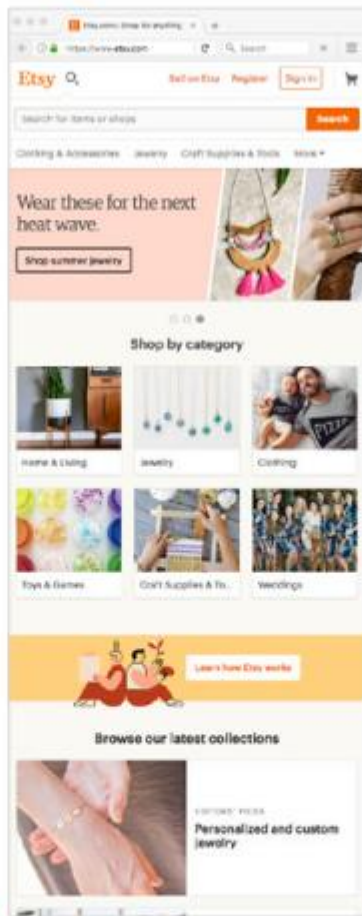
Etsy.com: Shop for anything

https://www.etsy.com

Search

Etsy

Sell on Etsy Register Sign in

Search for items or shops

Search

Clothing & Accessories Jewelry Craft Supplies & Tools More

Wear these for the next heat wave.

Shop summer jewelry

Shop by category

Home & Living

Jewelry

Clothing

Toys & Games

Craft Supplies & To...

Weddings

Learn how Etsy works

Browse our latest collections

EDITORS' PICKS

Personalized and custom jewelry